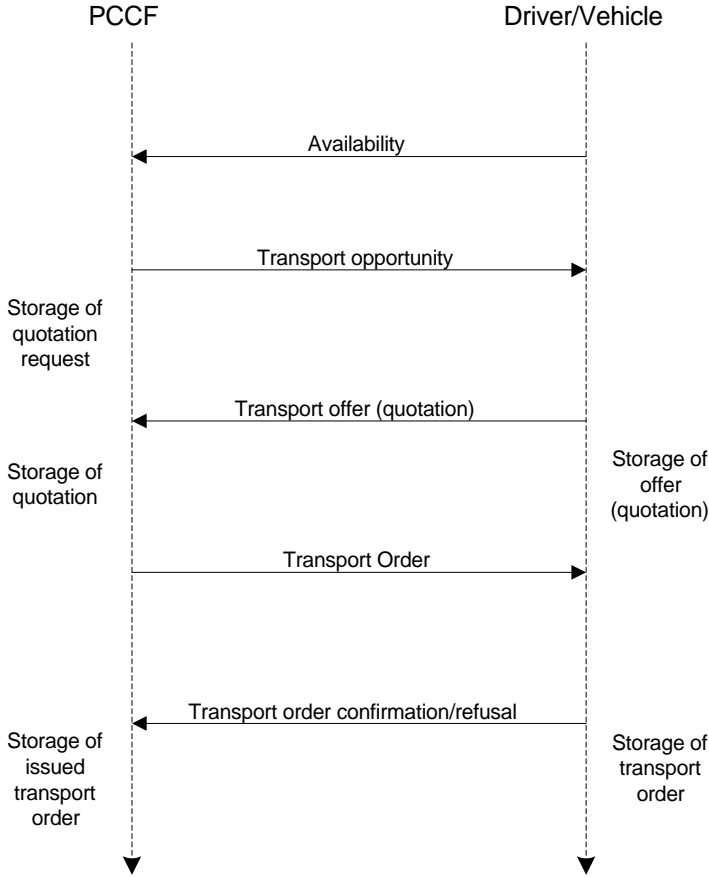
PCCF

Driver/Vehicle

Availability

Transport opportunity

Storage of quotation request

Transport offer (quotation)

Storage of quotation

Storage of offer (quotation)

Transport Order

Transport order confirmation/refusal

Storage of issued transport order

Storage of transport order